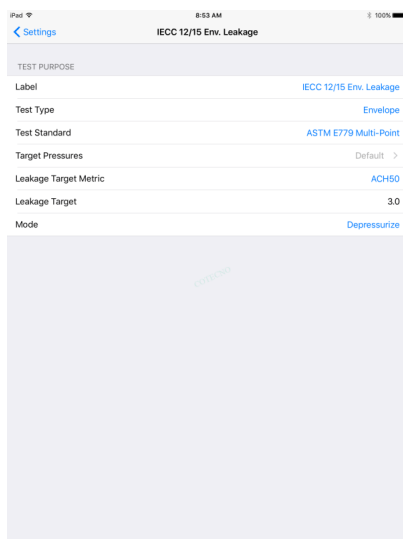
iPad 8:53 AM 100%

Settings IECC 12/15 Env. Leakage

TEST PURPOSE

| | |
|---|---|
| Label | IECC 12/15 Env. Leakage |
| Test Type | Envelope |
| Test Standard | ASTM E779 Multi-Point |
| Target Pressures | Default > |
| Leakage Target Metric | ACH50 |
| Leakage Target | 3.0 |
| Mode | Depressurize |

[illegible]